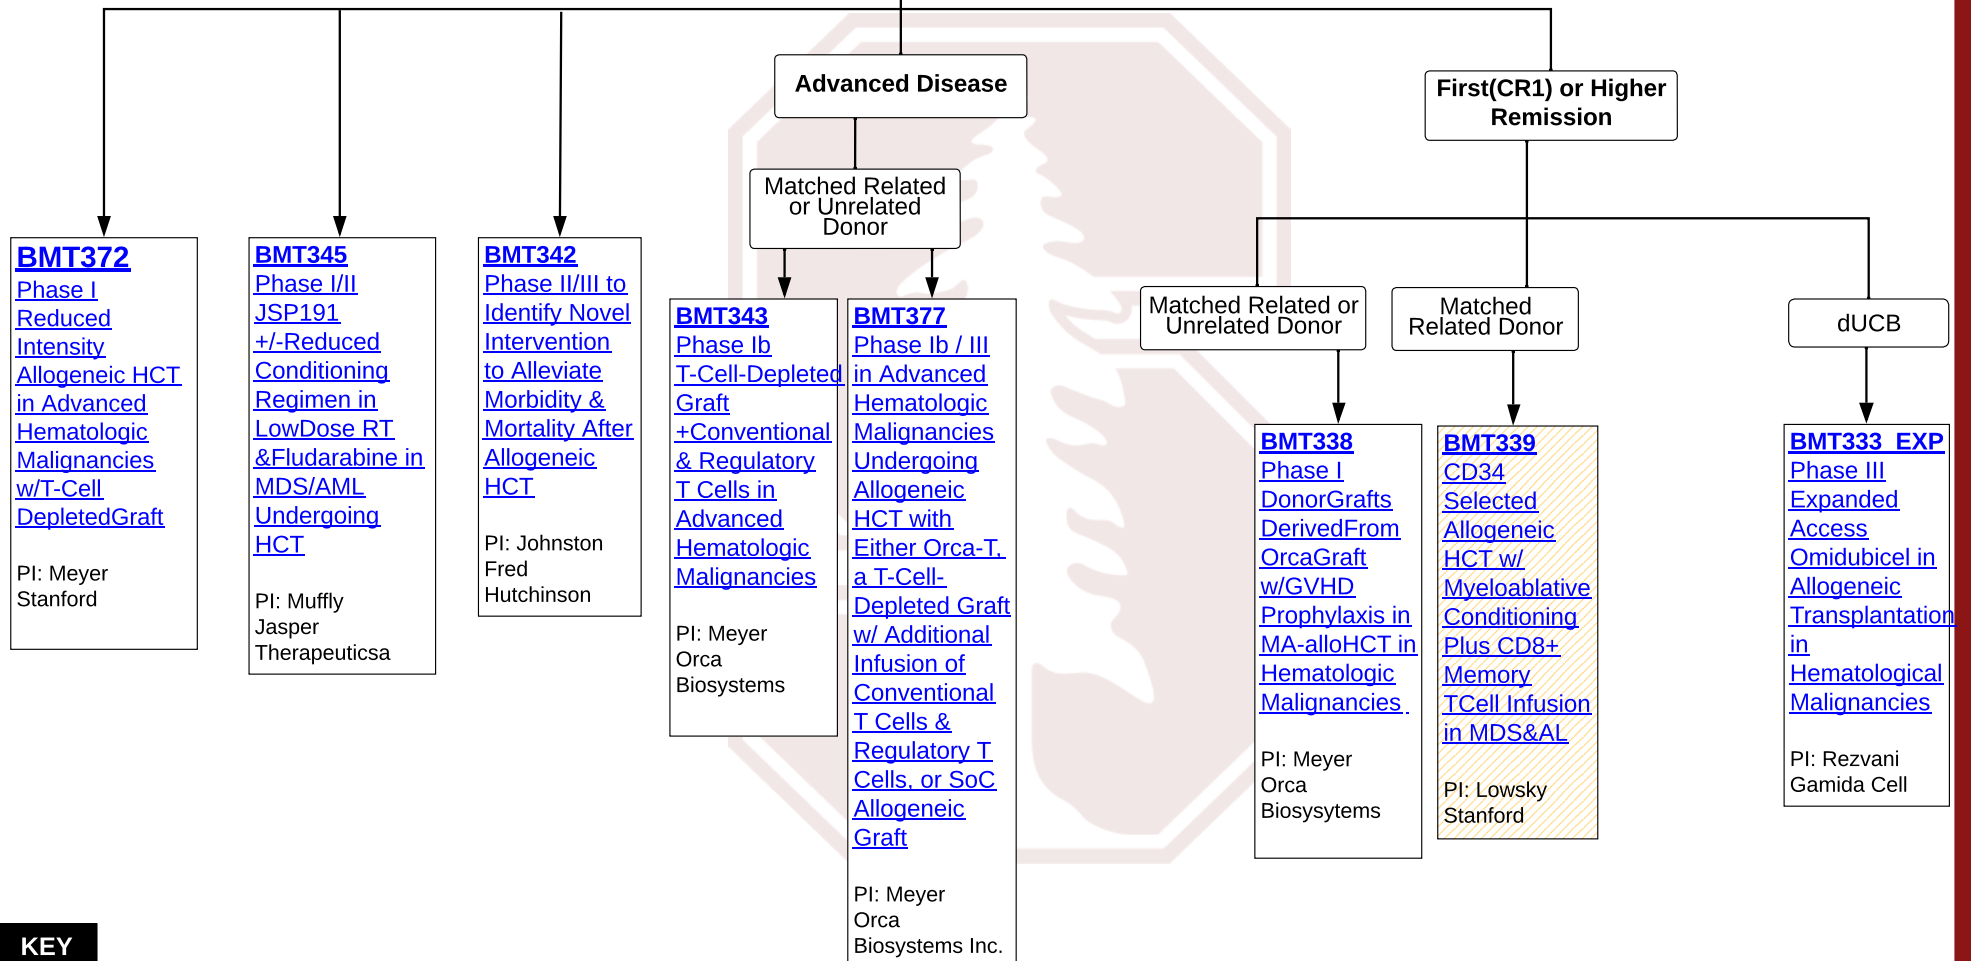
Advanced Disease

First(CR1) or Higher Remission

Matched Related or Unrelated Donor

BMT372
Phase I Reduced Intensity Allogeneic HCT in Advanced Hematologic Malignancies w/T-Cell DepletedGraft

PI: Meyer
Stanford

BMT345
Phase I/II JSP191 +/-Reduced Conditioning Regimen in LowDose RT &Fludarabine in MDS/AML Undergoing HCT

PI: Muffly
Jasper
Therapeuticsa

BMT342
Phase II/III to Identify Novel Intervention to Alleviate Morbidity & Mortality After Allogeneic HCT

PI: Johnston
Fred
Hutchinson

BMT343
Phase Ib T-Cell-Depleted Graft +Conventional & Regulatory T Cells in Advanced Hematologic Malignancies

PI: Meyer
Orca
Biosystems

BMT377
Phase Ib / III in Advanced Hematologic Malignancies Undergoing Allogeneic HCT with Either Orca-T, a T-Cell-Depleted Graft w/ Additional Infusion of Conventional T Cells & Regulatory T Cells, or SoC Allogeneic Graft

PI: Meyer
Orca
Biosystems Inc.

Matched Related or Unrelated Donor

Matched Related Donor

dUCB

BMT338
Phase I DonorGrafts DerivedFrom OrcaGraft w/GVHD Prophylaxis in MA-alloHCT in Hematologic Malignancies

PI: Meyer
Orca
Biosysytems

BMT339
CD34 Selected Allogeneic HCT w/ Myeloablative Conditioning Plus CD8+ Memory TCell Infusion in MDS&AL

PI: Lowsky
Stanford

BMT333_EXP
Phase III Expanded Access Omidubicel in Allogeneic Transplantation in Hematological Malignancies

PI: Rezvani
Gamida Cell

KEY